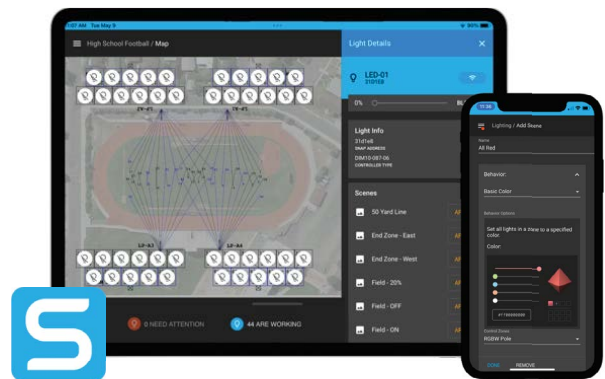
9:07 AM Tue May 9

High School Football / Map

Light Details

LED-01
31D1E8

0%

Light Info
31d1e8
SNAP ADDRESS
DIM10-087-06
CONTROLLER TYPE

Scenes
50 Yard Line
End Zone - East
End Zone - West
Field - 20%
Field - OFF
Field - ON

0 NEED ATTENTION
44 ARE WORKING

11:30

Lighting / Add Scene

Name
All Red

Behavior:
Basic Color

Behavior Options
Set all lights in a zone to a specified color.
Color:

#FF0000

Control Zones
RGBW Pole

DONE REMOVE